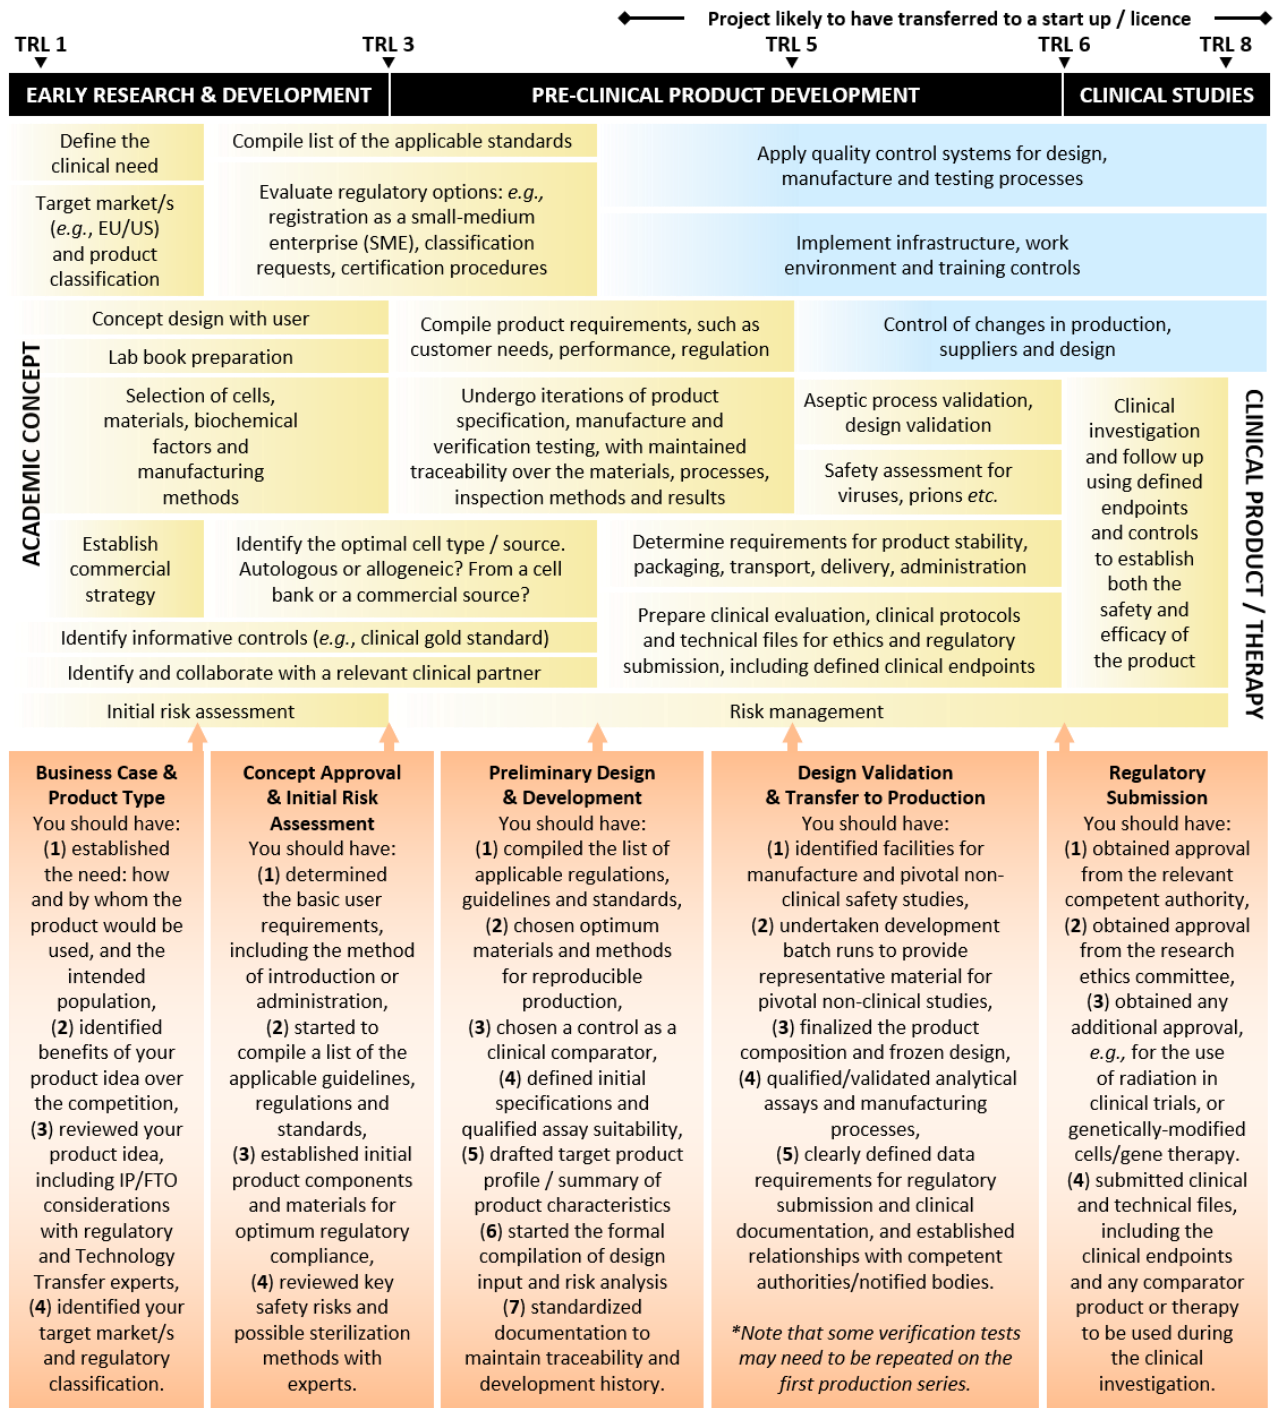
Project likely to have transferred to a start up / licence

TRL 1 TRL 3 TRL 5 TRL 6 TRL 8

EARLY RESEARCH & DEVELOPMENT

PRE-CLINICAL PRODUCT DEVELOPMENT

CLINICAL STUDIES

Define the clinical need

Target market/s (*e.g.*, EU/US) and product classification

Compile list of the applicable standards

Evaluate regulatory options: *e.g.*, registration as a small-medium enterprise (SME), classification requests, certification procedures

Apply quality control systems for design, manufacture and testing processes

Implement infrastructure, work environment and training controls

ACADEMIC CONCEPT

Concept design with user

Lab book preparation

Selection of cells, materials, biochemical factors and manufacturing methods

Compile product requirements, such as customer needs, performance, regulation

Control of changes in production, suppliers and design

Undergo iterations of product specification, manufacture and verification testing, with maintained traceability over the materials, processes, inspection methods and results

Aseptic process validation, design validation

Safety assessment for viruses, prions *etc.*

Clinical investigation and follow up using defined endpoints and controls to establish both the safety and efficacy of the product

CLINICAL PRODUCT / THERAPY

Establish commercial strategy

Identify the optimal cell type / source. Autologous or allogeneic? From a cell bank or a commercial source?

Determine requirements for product stability, packaging, transport, delivery, administration

Identify informative controls (*e.g.*, clinical gold standard)

Identify and collaborate with a relevant clinical partner

Prepare clinical evaluation, clinical protocols and technical files for ethics and regulatory submission, including defined clinical endpoints

Initial risk assessment

Risk management

**Business Case & Product Type**
You should have: (**1**) established the need: how and by whom the product would be used, and the intended population, (**2**) identified benefits of your product idea over the competition, (**3**) reviewed your product idea, including IP/FTO considerations with regulatory and Technology Transfer experts, (**4**) identified your target market/s and regulatory classification.

**Concept Approval & Initial Risk Assessment**
You should have: (**1**) determined the basic user requirements, including the method of introduction or administration, (**2**) started to compile a list of the applicable guidelines, regulations and standards, (**3**) established initial product components and materials for optimum regulatory compliance, (**4**) reviewed key safety risks and possible sterilization methods with experts.

**Preliminary Design & Development**
You should have: (**1**) compiled the list of applicable regulations, guidelines and standards, (**2**) chosen optimum materials and methods for reproducible production, (**3**) chosen a control as a clinical comparator, (**4**) defined initial specifications and qualified assay suitability, (**5**) drafted target product profile / summary of product characteristics (**6**) started the formal compilation of design input and risk analysis (**7**) standardized documentation to maintain traceability and development history.

**Design Validation & Transfer to Production**
You should have: (**1**) identified facilities for manufacture and pivotal non-clinical safety studies, (**2**) undertaken development batch runs to provide representative material for pivotal non-clinical studies, (**3**) finalized the product composition and frozen design, (**4**) qualified/validated analytical assays and manufacturing processes, (**5**) clearly defined data requirements for regulatory submission and clinical documentation, and established relationships with competent authorities/notified bodies.

*\*Note that some verification tests may need to be repeated on the first production series.*

**Regulatory Submission**
You should have: (**1**) obtained approval from the relevant competent authority, (**2**) obtained approval from the research ethics committee, (**3**) obtained any additional approval, *e.g.*, for the use of radiation in clinical trials, or genetically-modified cells/gene therapy. (**4**) submitted clinical and technical files, including the clinical endpoints and any comparator product or therapy to be used during the clinical investigation.